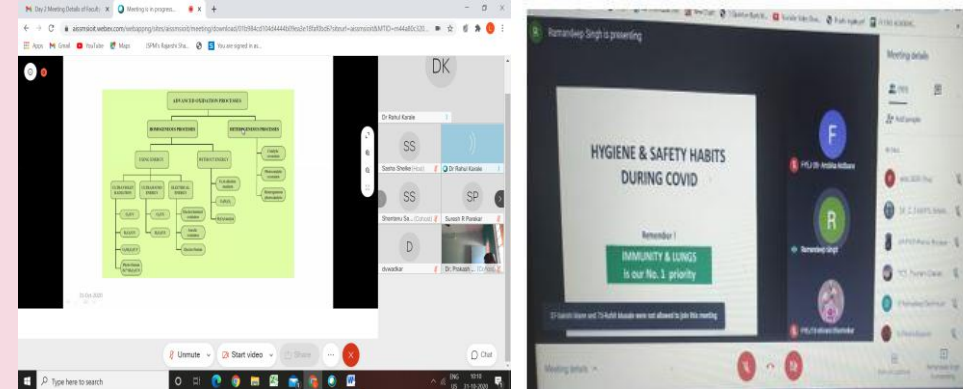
Day 2 Meeting Details of Faculty
Meeting is in progress

aissmsioit.webex.com/webappng/sites/aissmsioit/meeting/download/

Apps Gmail YouTube Maps

ADVANCED OXIDATION PROCESSES
HOMOGENEOUS PROCESSES
HETEROGENEOUS PROCESSES

DK
Dr Rahul Karale
SS
Sneha Shelke (Host)
Dr Rahul Karale
SS
Shantanu Sa... (Cohost)
SP
Suresh R Pankar
D
dvwadkar
Dr. Prakash

Unmute
Start video
Share
Chat

Type here to search

ENG 10:10 21-10-2020

Ramandeep Singh is presenting

HYGIENE & SAFETY HABITS DURING COVID

Remember !
IMMUNITY & LUNGS is our No. 1 priority

Ramandeep Singh

Meeting details

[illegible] were not allowed to join this meeting

Meeting details